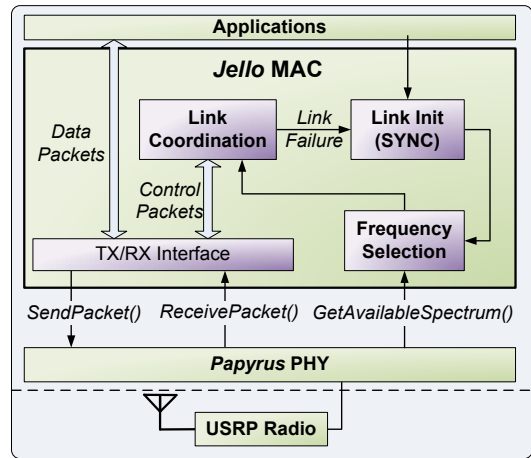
Applications

Jello MAC

Data Packets

Link Coordination

Link Failure

Link Init (SYNC)

Control Packets

Frequency Selection

TX/RX Interface

SendPacket()

ReceivePacket()

GetAvailableSpectrum()

Papyrus PHY

USRP Radio